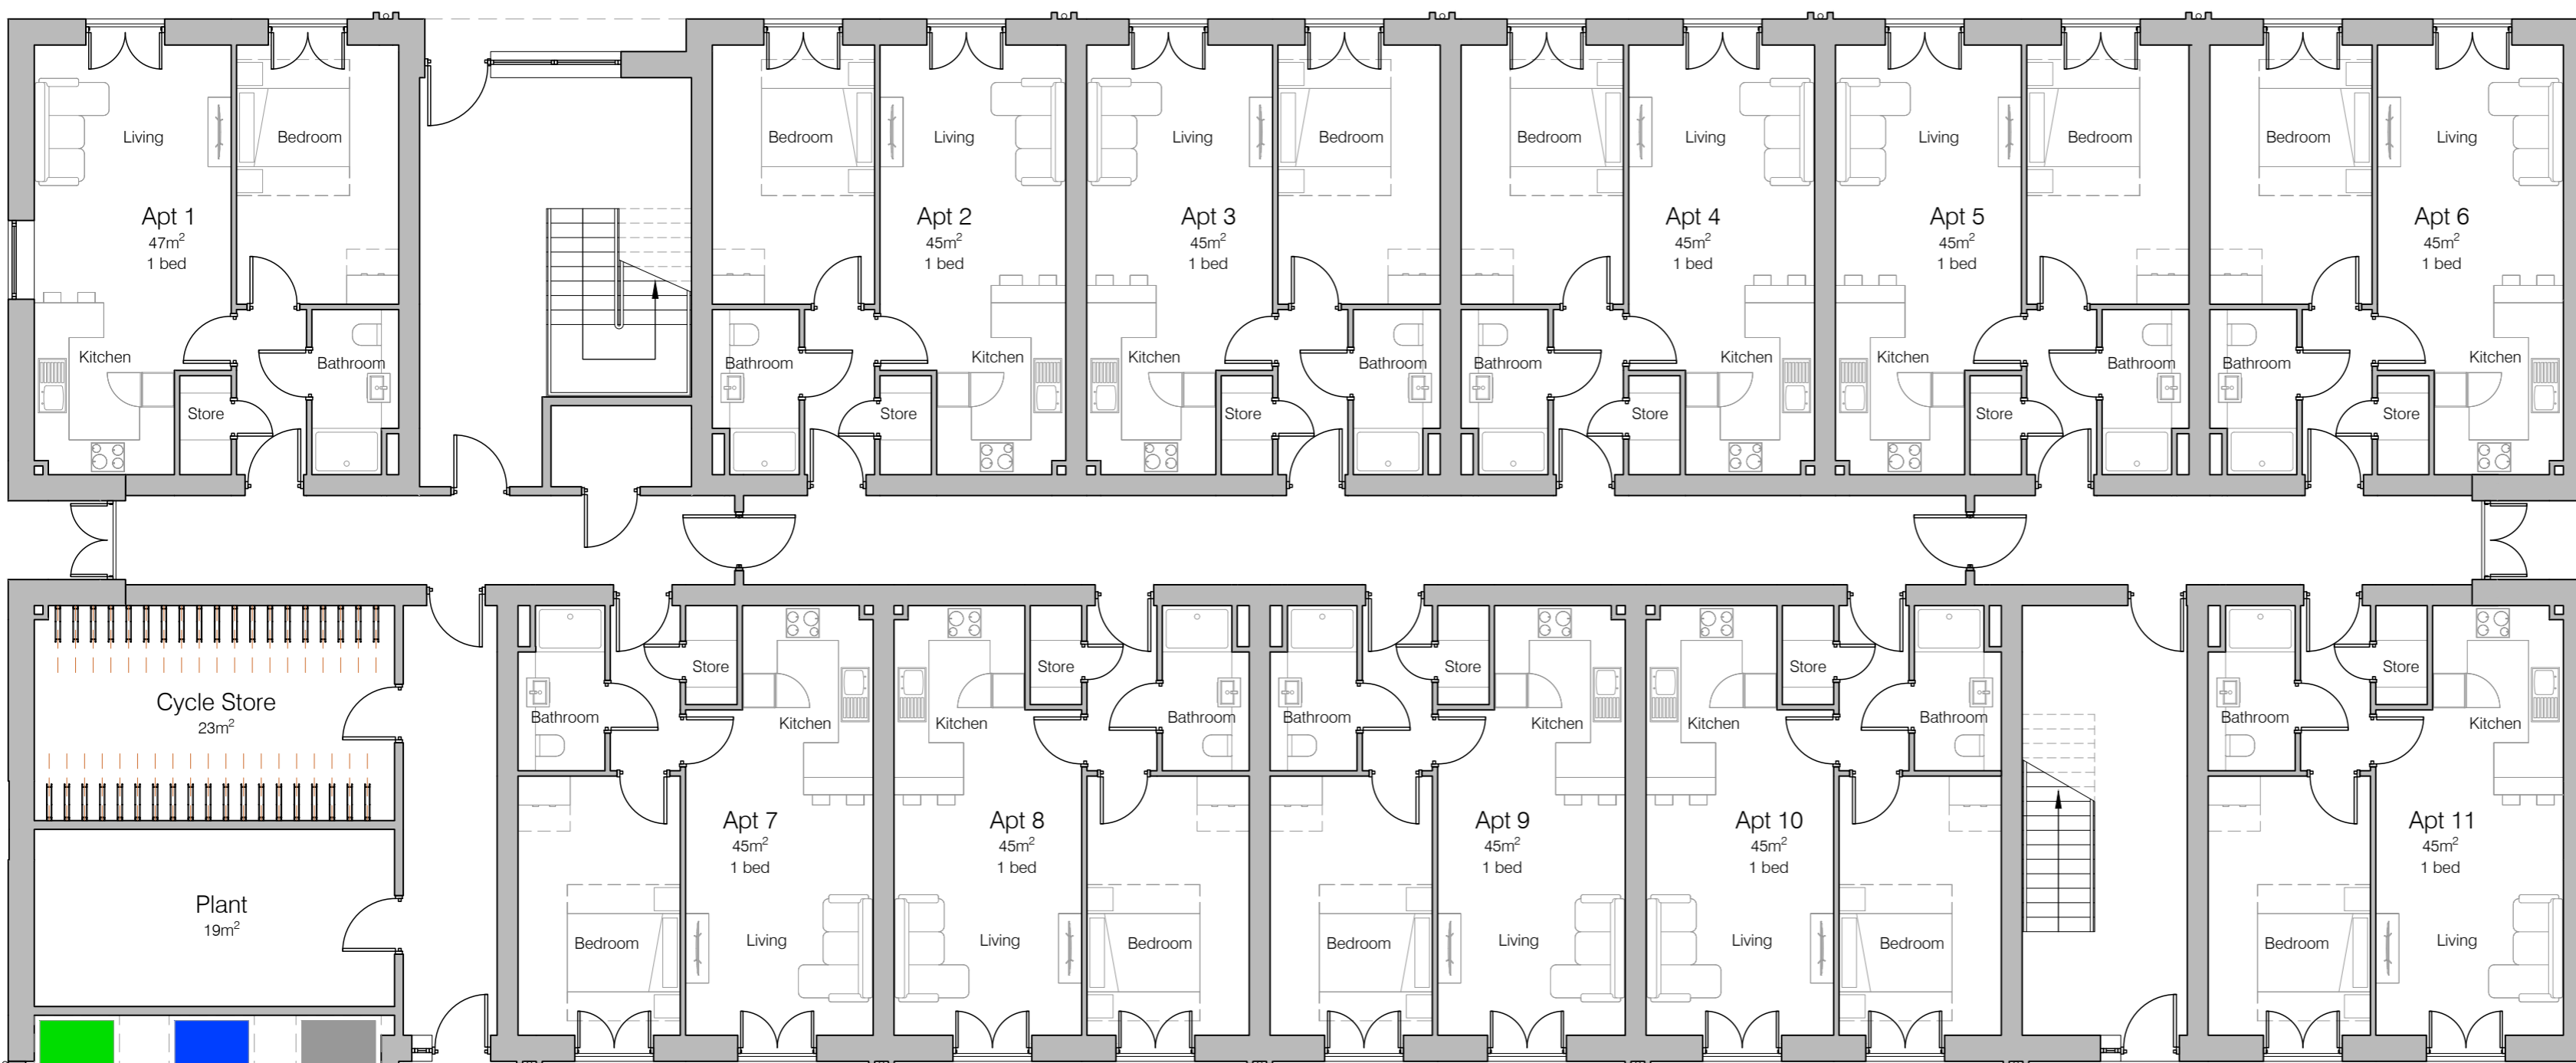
Living
Bedroom
Apt 1
$47m^2$
1 bed
Kitchen
Store
Bathroom

Bedroom
Living
Apt 2
$45m^2$
1 bed
Bathroom
Store
Kitchen

Living
Bedroom
Apt 3
$45m^2$
1 bed
Kitchen
Store
Bathroom

Bedroom
Living
Apt 4
$45m^2$
1 bed
Bathroom
Store
Kitchen

Living
Bedroom
Apt 5
$45m^2$
1 bed
Kitchen
Store
Bathroom

Bedroom
Living
Apt 6
$45m^2$
1 bed
Bathroom
Store
Kitchen

Cycle Store
$23m^2$

Plant
$19m^2$

Store
Bathroom
Kitchen
Apt 7
$45m^2$
1 bed
Bedroom
Living

Kitchen
Store
Bathroom
Apt 8
$45m^2$
1 bed
Living
Bedroom

Bathroom
Store
Kitchen
Apt 9
$45m^2$
1 bed
Bedroom
Living

Kitchen
Store
Bathroom
Apt 10
$45m^2$
1 bed
Living
Bedroom

Bathroom
Store
Kitchen
Apt 11
$45m^2$
1 bed
Bedroom
Living